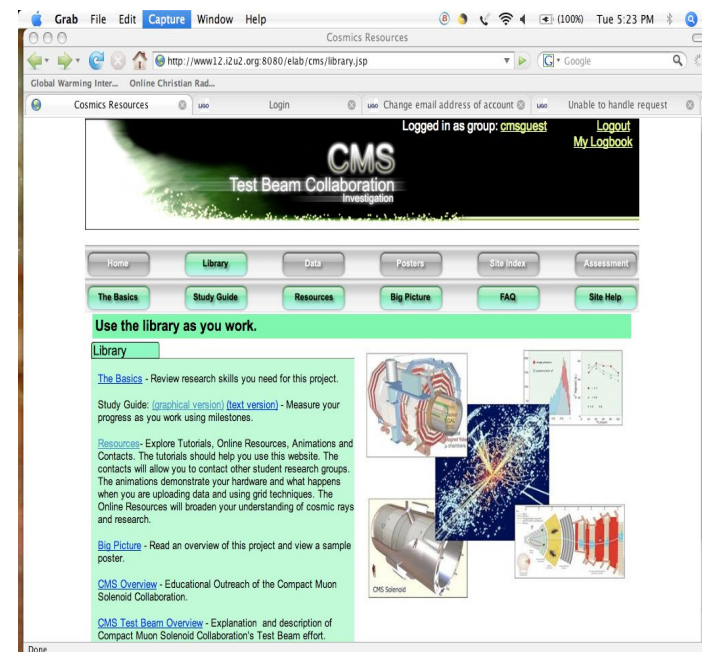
Grab File Edit Capture Window Help

(100%) Tue 5:23 PM

Cosmics Resources

http://www12.i2u2.org:8080/elab/cms/library.jsp

Google

Global Warming Inter... Online Christian Rad...

Cosmics Resources

Login

Change email address of account

Unable to handle request

Logged in as group: cmsguest

Logout

My Logbook

CMS

Test Beam Collaboration

Investigation

Home

Library

Data

Posters

Site Index

Assessment

The Basics

Study Guide

Resources

Big Picture

FAQ

Site Help

Use the library as you work.

Library

The Basics - Review research skills you need for this project.

Study Guide: (graphical version) (text version) - Measure your progress as you work using milestones.

Resources- Explore Tutorials, Online Resources, Animations and Contacts. The tutorials should help you use this website. The contacts will allow you to contact other student research groups. The animations demonstrate your hardware and what happens when you are uploading data and using grid techniques. The Online Resources will broaden your understanding of cosmic rays and research.

Big Picture - Read an overview of this project and view a sample poster.

CMS Overview - Educational Outreach of the Compact Muon Solenoid Collaboration.

CMS Test Beam Overview - Explanation and description of Compact Muon Solenoid Collaboration's Test Beam effort.

CMS Solenoid

Done